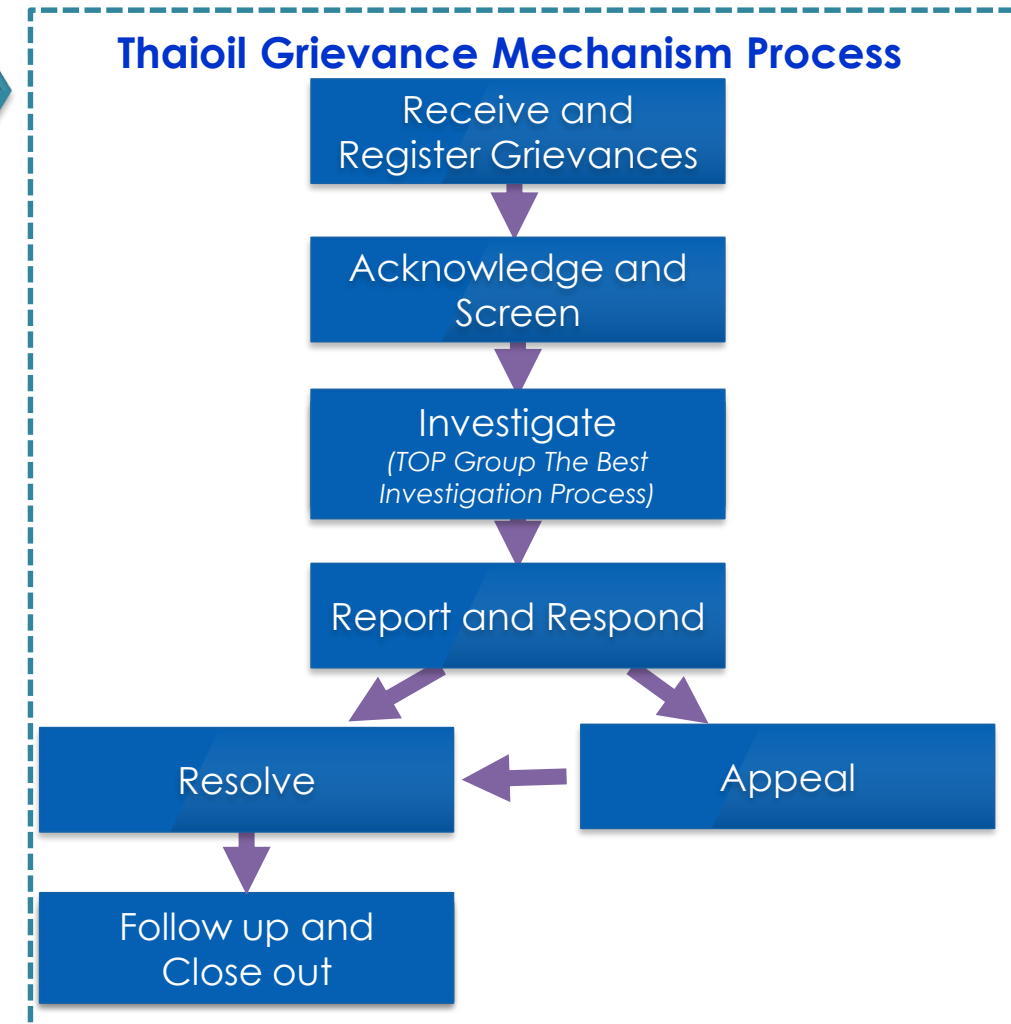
Thaioil Grievance Mechanism Process

Receive and Register Grievances

Acknowledge and Screen

Investigate
(TOP Group The Best Investigation Process)

Report and Respond

Resolve

Appeal

Follow up and Close out